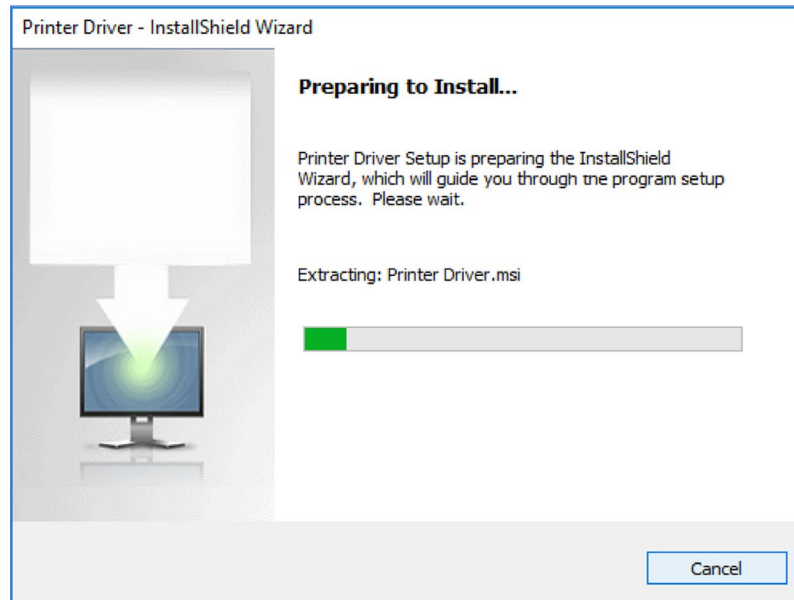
Printer Driver - InstallShield Wizard

Preparing to Install...

Printer Driver Setup is preparing the InstallShield Wizard, which will guide you through the program setup process. Please wait.

Extracting: Printer Driver.msi

Cancel